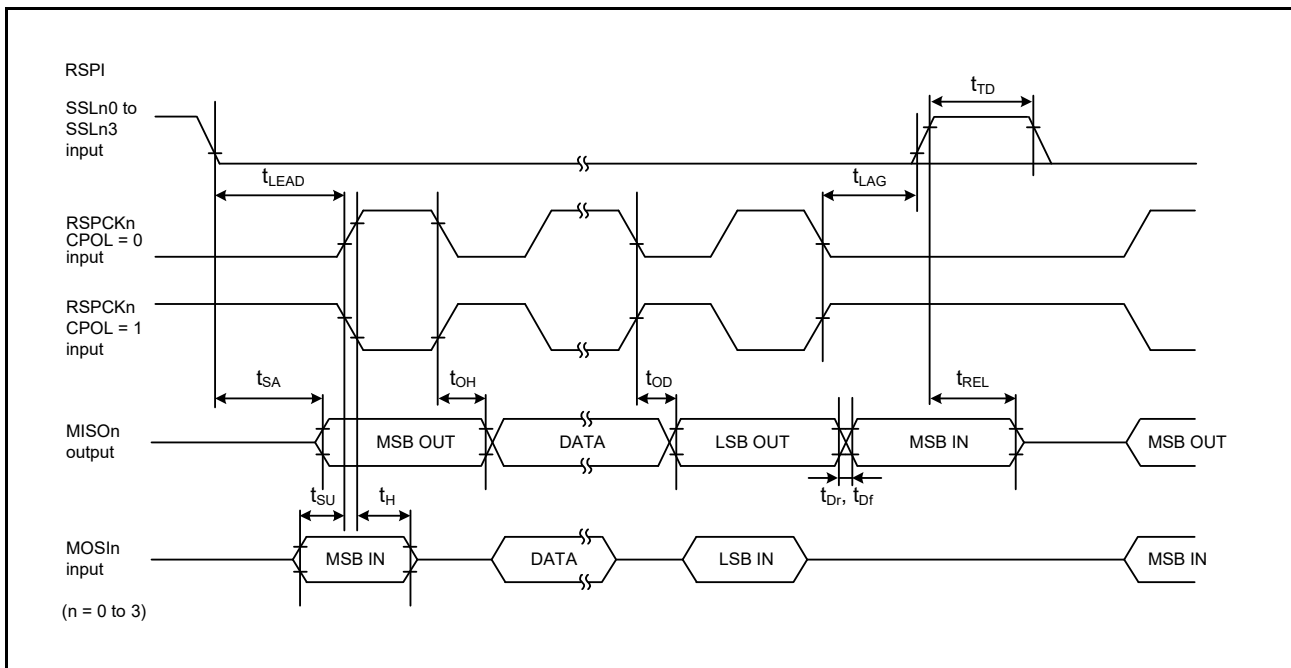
RSPI

SSLn0 to SSLn3 input

$t_{TD}$

$t_{LEAD}$

$t_{LAG}$

RSPCKn CPOL = 0 input

RSPCKn CPOL = 1 input

$t_{SA}$

$t_{OH}$

$t_{OD}$

$t_{REL}$

MISOn output

MSB OUT

DATA

LSB OUT

MSB IN

MSB OUT

$t_{SU}$

$t_{H}$

$t_{Dr}$, $t_{Df}$

MOSIn input

MSB IN

DATA

LSB IN

MSB IN

(n = 0 to 3)